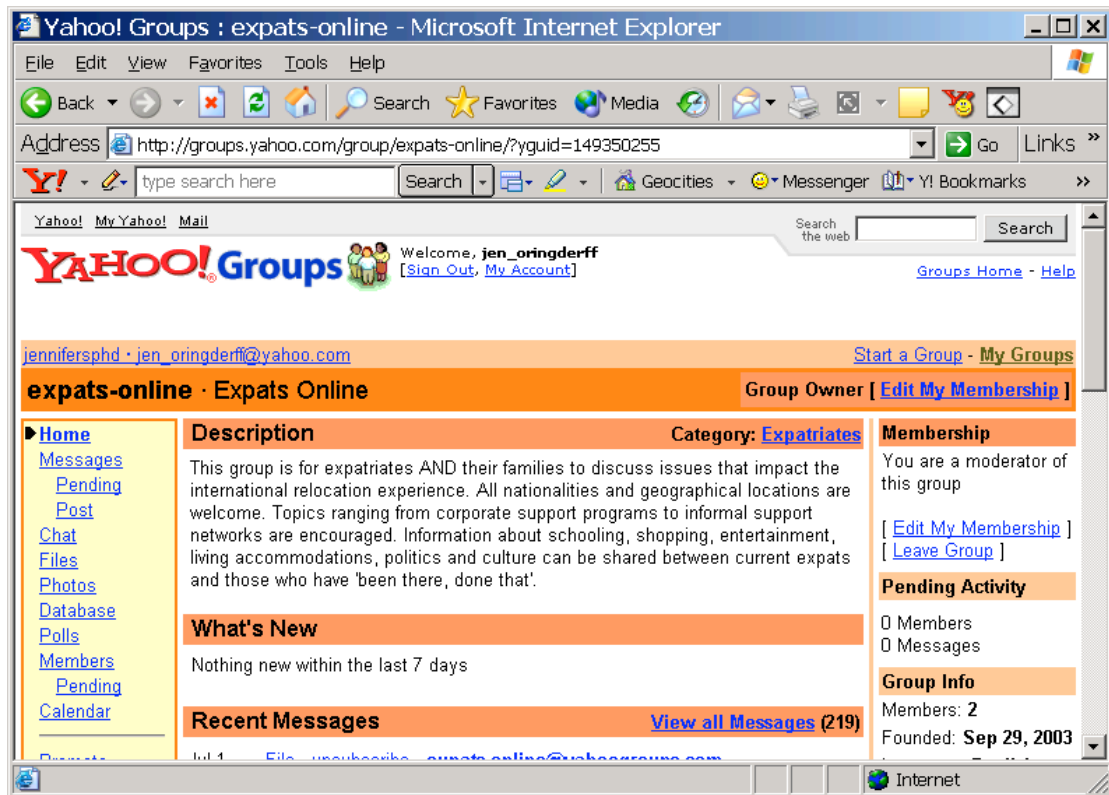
Yahoo! Groups : expats-online - Microsoft Internet Explorer

File Edit View Favorites Tools Help

Back Search Favorites Media

Address http://groups.yahoo.com/group/expats-online/?yguid=149350255 Go Links »

Y! type search here Search Geocities Messenger Y! Bookmarks »

Yahoo! My Yahoo! Mail

Search the web Search

YAHOO! Groups

Welcome, jen_oringderff
[Sign Out, My Account]

Groups Home - Help

jennifersphd · jen_oringderff@yahoo.com

Start a Group - My Groups

expats-online · Expats Online

Group Owner [ Edit My Membership ]

Home
Messages
Pending
Post
Chat
Files
Photos
Database
Polls
Members
Pending
Calendar

Description

Category: Expatriates

This group is for expatriates AND their families to discuss issues that impact the international relocation experience. All nationalities and geographical locations are welcome. Topics ranging from corporate support programs to informal support networks are encouraged. Information about schooling, shopping, entertainment, living accommodations, politics and culture can be shared between current expats and those who have 'been there, done that'.

What's New

Nothing new within the last 7 days

Recent Messages

View all Messages (219)

Membership

You are a moderator of this group

[ Edit My Membership ]
[ Leave Group ]

Pending Activity

0 Members
0 Messages

Group Info

Members: 2
Founded: Sep 29, 2003

Internet